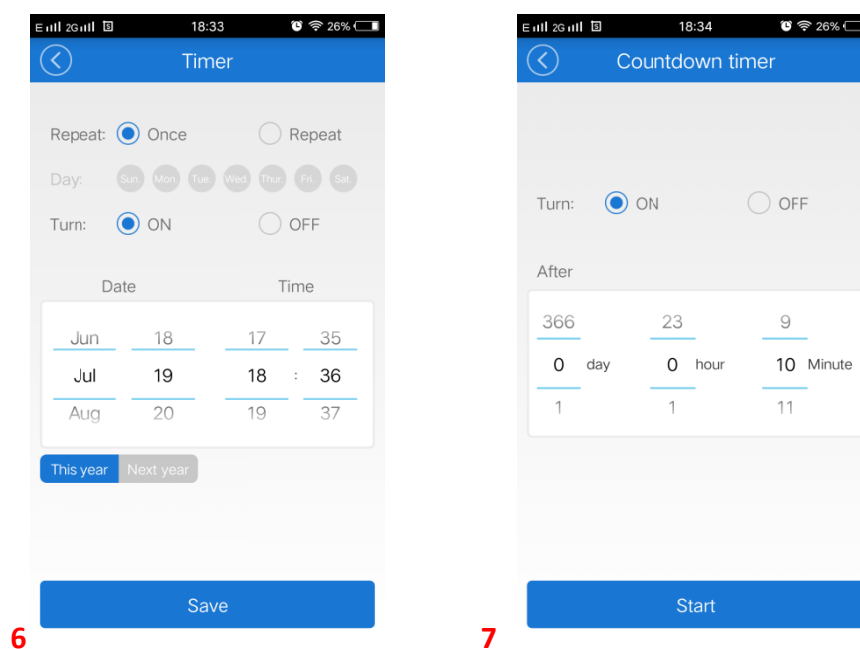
E 2G 18:33 26%

Timer

Repeat: Once Repeat

Day: Sun. Mon. Tue. Wed. Thur. Fri. Sat.

Turn: ON OFF

Date Time

| Jun | 18 | 17 | | 35 |
|---|---|---|---|---|
| Jul | 19 | 18 | : | 36 |
| Aug | 20 | 19 | | 37 |

This year Next year

Save

6

E 2G 18:34 26%

Countdown timer

Turn: ON OFF

After

| 366 | | 23 | | 9 | |
|---|---|---|---|---|---|
| 0 | day | 0 | hour | 10 | Minute |
| 1 | | 1 | | 11 | |

Start

7